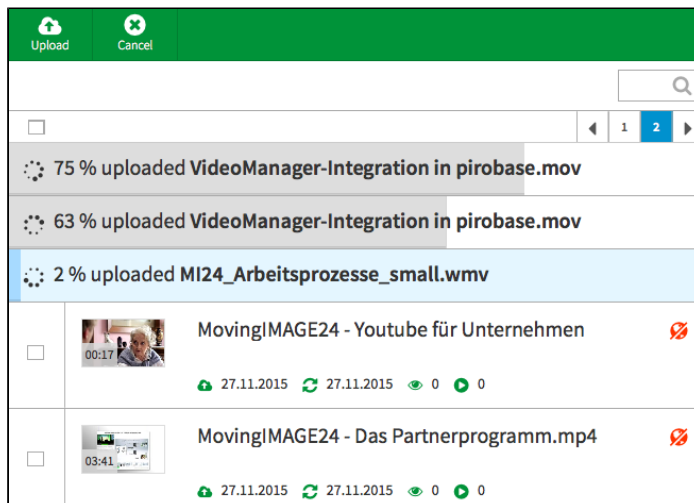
Upload
Cancel

1 2

75 % uploaded **VideoManager-Integration in pirobase.mov**

63 % uploaded **VideoManager-Integration in pirobase.mov**

2 % uploaded **MI24_Arbeitsprozesse_small.wmv**

00:17
MovingIMAGE24 - Youtube für Unternehmen
27.11.2015 27.11.2015 0 0

03:41
MovingIMAGE24 - Das Partnerprogramm.mp4
27.11.2015 27.11.2015 0 0